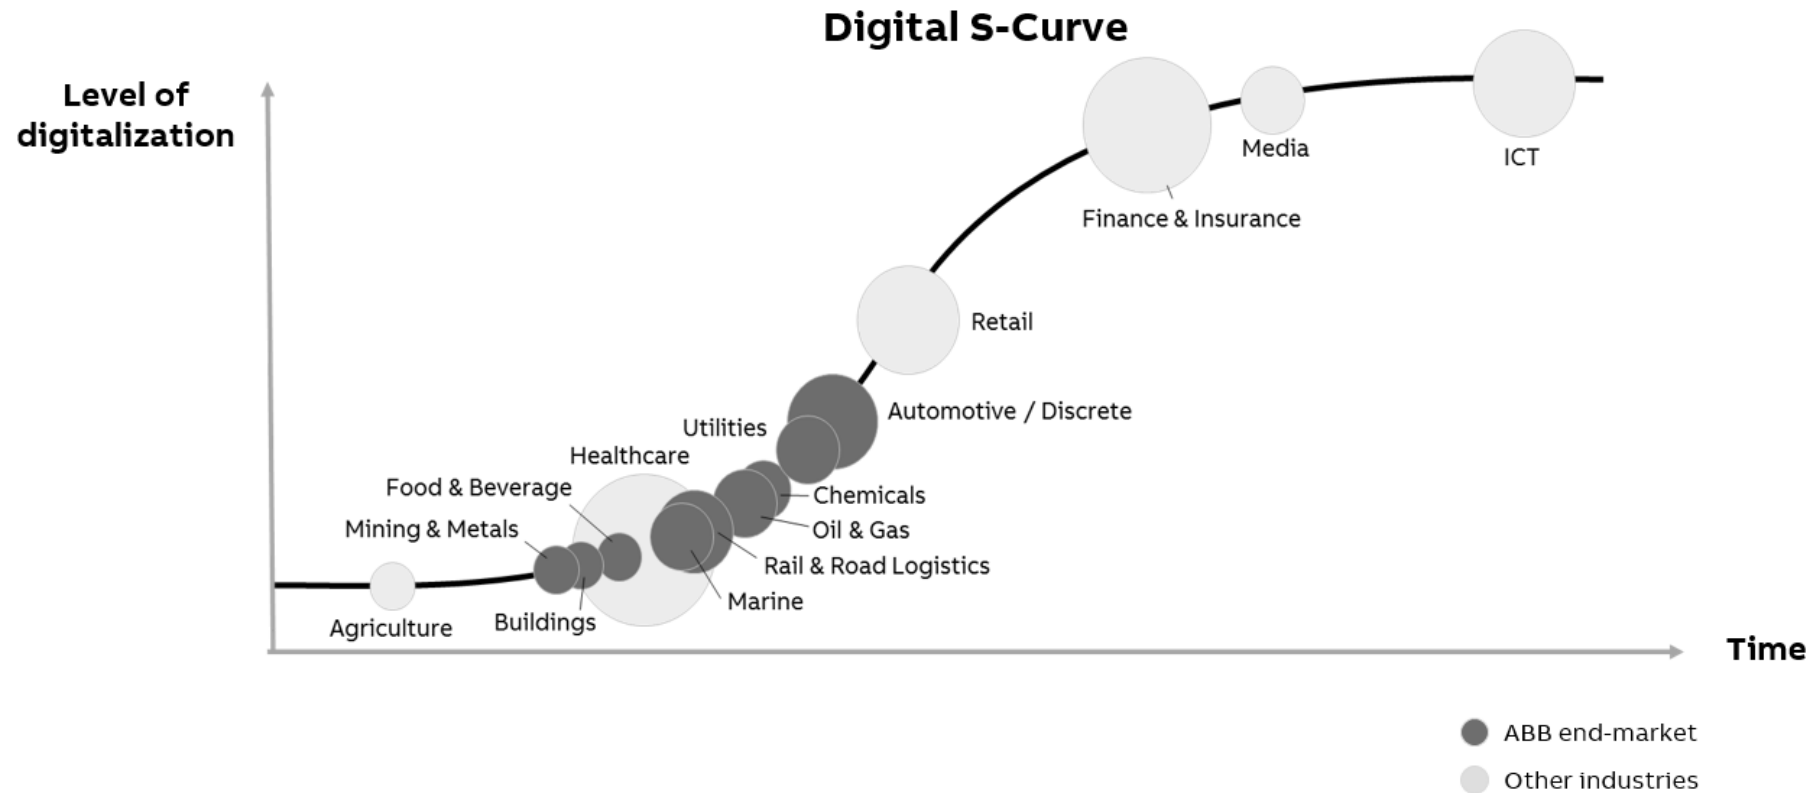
Digital S-Curve

Level of digitalization

Media

ICT

Finance & Insurance

Retail

Automotive / Discrete

Utilities

Healthcare

Food & Beverage

Mining & Metals

Chemicals

Oil & Gas

Rail & Road Logistics

Marine

Agriculture

Buildings

Time

ABB end-market

Other industries